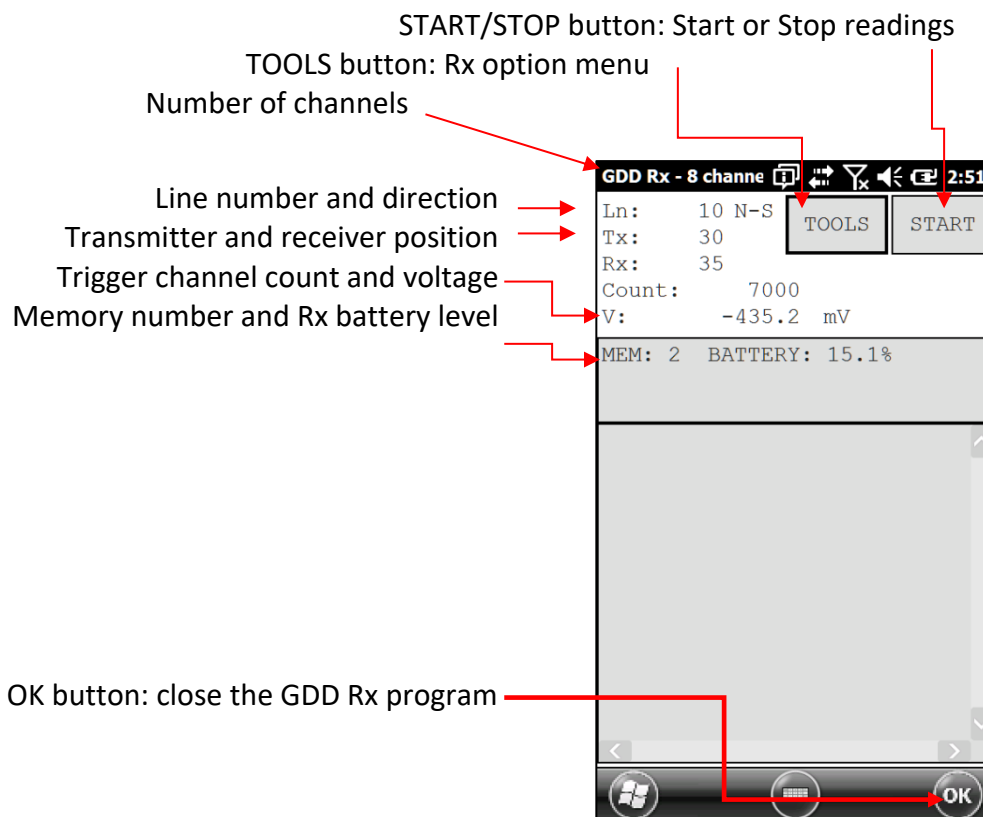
START/STOP button: Start or Stop readings

TOOLS button: Rx option menu

Number of channels

GDD Rx - 8 channe 2:51

Line number and direction

Transmitter and receiver position

Trigger channel count and voltage

Memory number and Rx battery level

Ln: 10 N-S

Tx: 30

Rx: 35

Count: 7000

V: -435.2 mV

TOOLS

START

MEM: 2 BATTERY: 15.1%

OK button: close the GDD Rx program

OK